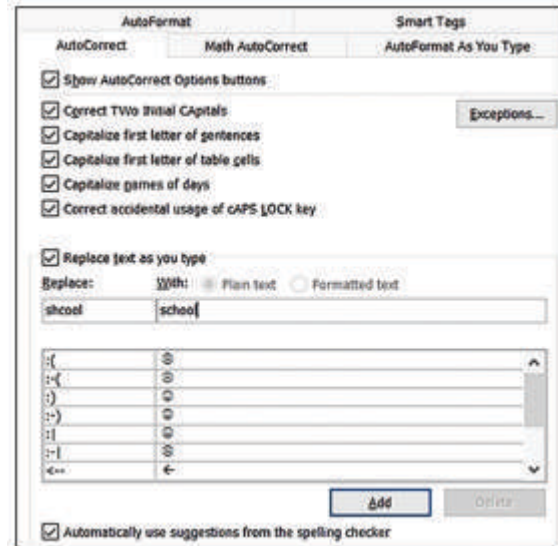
AutoFormat
Smart Tags
AutoCorrect
Math AutoCorrect
AutoFormat As You Type

Show AutoCorrect Options buttons

Correct TWo INitial CApitals
Exceptions...
Capitalize first letter of sentences
Capitalize first letter of table cells
Capitalize names of days
Correct accidental usage of cAPS LOCK key

Replace text as you type
Replace:
With:
Plain text
Formatted text
shcool
school

| | |
|---|---|
| :( | ☹ |
| :-( | ☹ |
| :) | ☺ |
| :-) | ☺ |
| :\| | 😐 |
| :-\| | 😐 |
| <-- | ← |

Add
Delete

Automatically use suggestions from the spelling checker